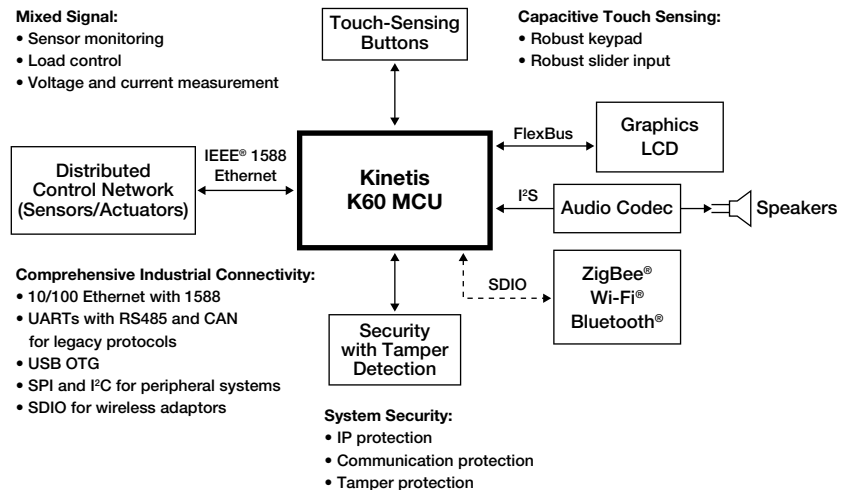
Mixed Signal:
• Sensor monitoring
• Load control
• Voltage and current measurement

Touch-Sensing Buttons

Capacitive Touch Sensing:
• Robust keypad
• Robust slider input

Distributed Control Network (Sensors/Actuators)

IEEE® 1588 Ethernet

Kinetis K60 MCU

FlexBus

Graphics LCD

I²S

Audio Codec

Speakers

SDIO

ZigBee® Wi-Fi® Bluetooth®

Security with Tamper Detection

Comprehensive Industrial Connectivity:
• 10/100 Ethernet with 1588
• UARTs with RS485 and CAN for legacy protocols
• USB OTG
• SPI and I²C for peripheral systems
• SDIO for wireless adaptors

System Security:
• IP protection
• Communication protection
• Tamper protection